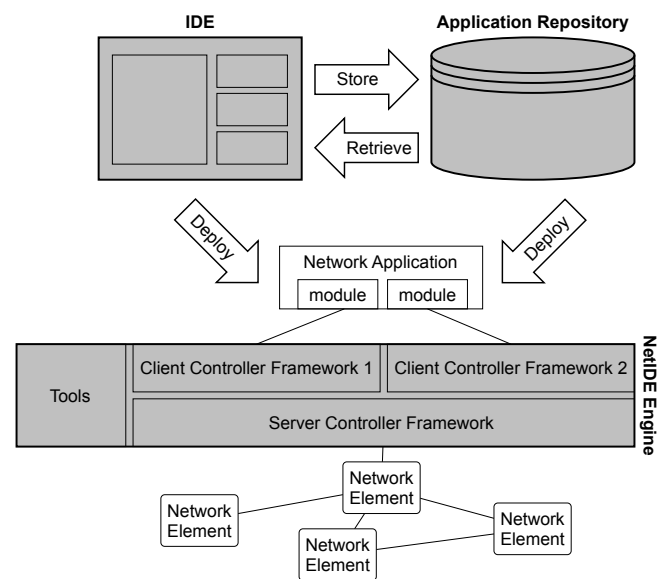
IDE

Application Repository

Store

Retrieve

Deploy

Deploy

Network Application

module

module

NetIDE Engine

Tools

Client Controller Framework 1

Client Controller Framework 2

Server Controller Framework

Network Element

Network Element

Network Element

Network Element